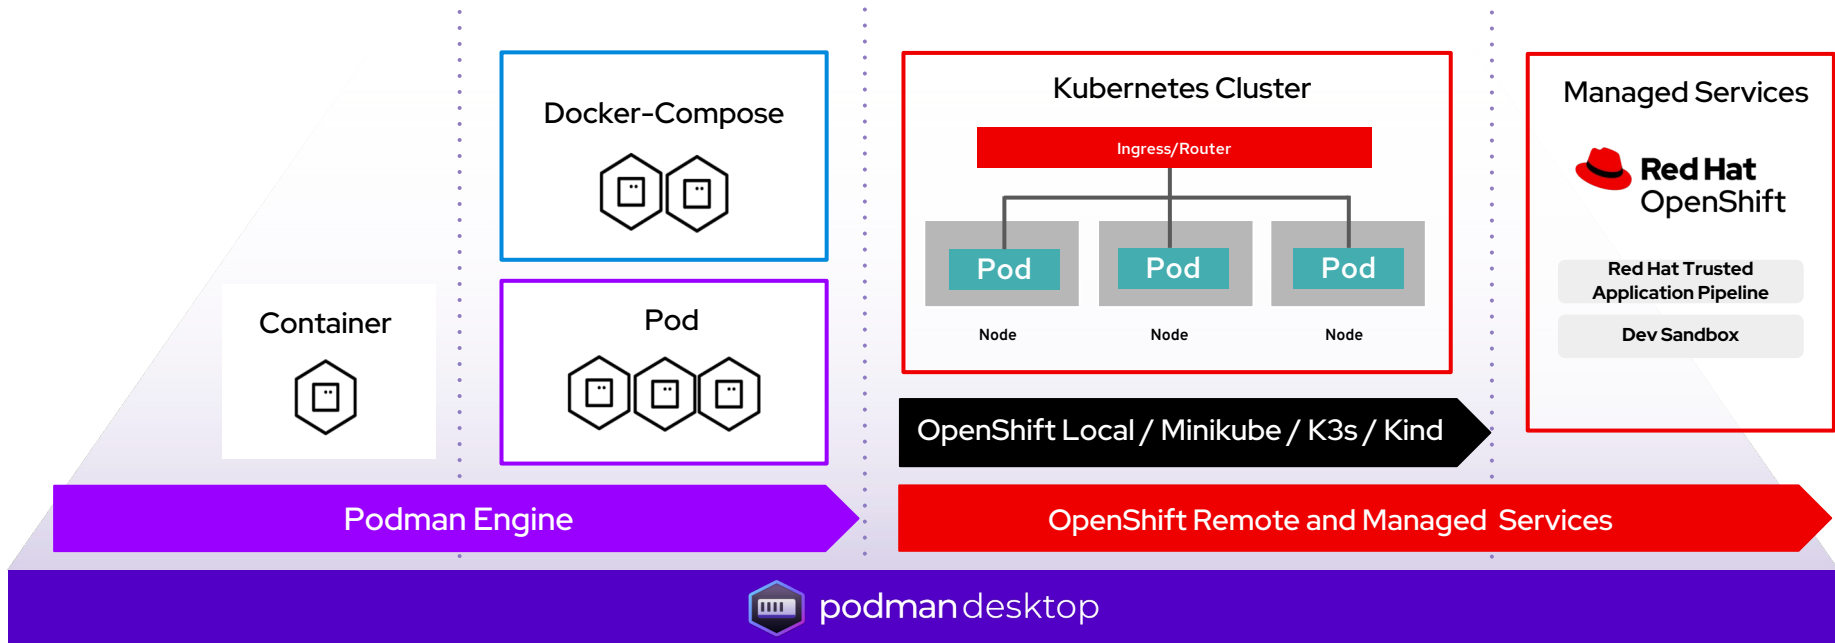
Docker-Compose

Kubernetes Cluster

Ingress/Router

Pod

Pod

Pod

Node

Node

Node

Managed Services

Red Hat
OpenShift

Red Hat Trusted Application Pipeline

Dev Sandbox

Container

Pod

OpenShift Local / Minikube / K3s / Kind

Podman Engine

OpenShift Remote and Managed Services

podman desktop